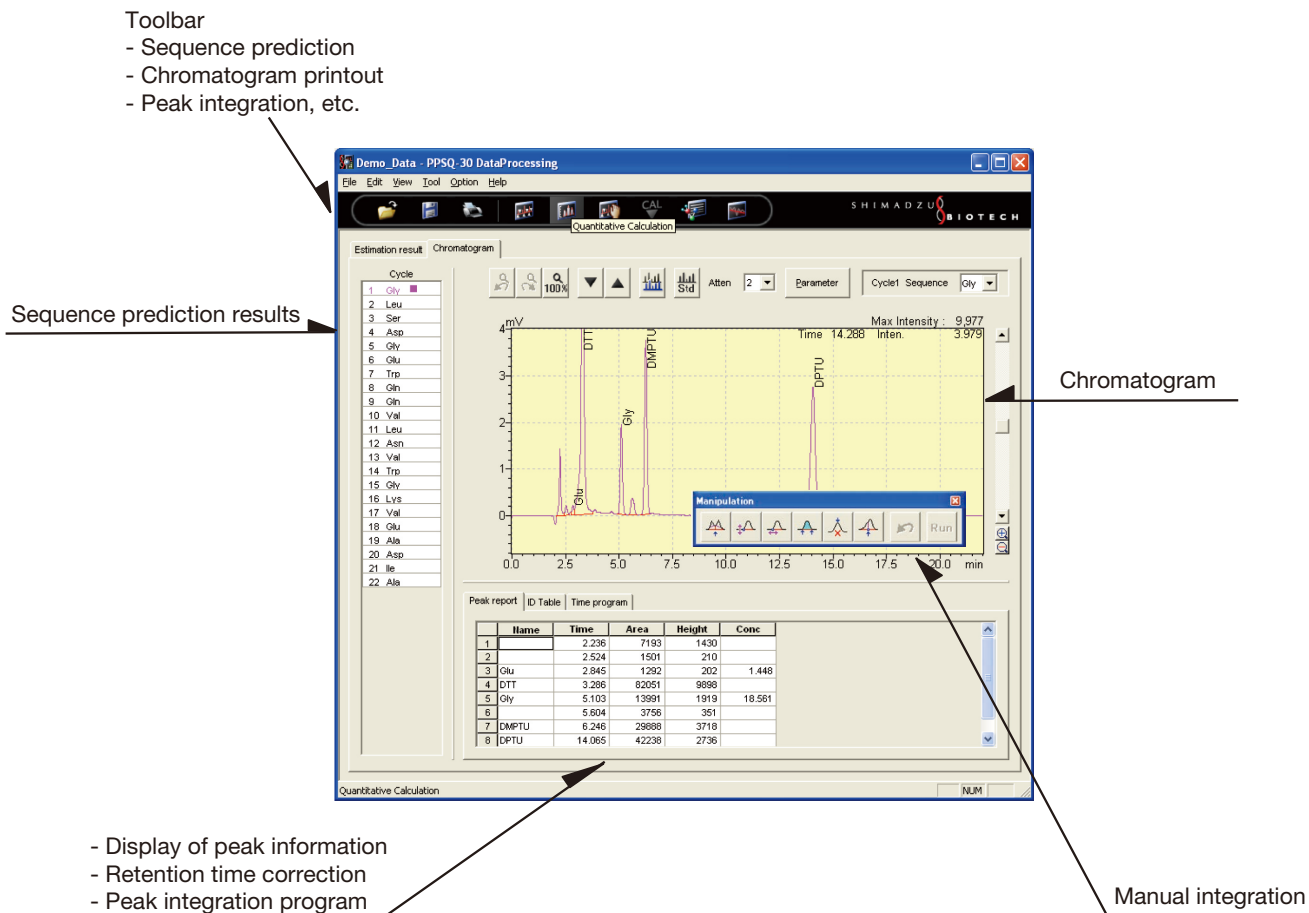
Toolbar
- Sequence prediction
- Chromatogram printout
- Peak integration, etc.

Demo_Data - PPSQ-30 DataProcessing

File Edit View Tool Option Help

CAL

SHIMADZU BIOTECH

Quantitative Calculation

Estimation result Chromatogram

Sequence prediction results

Cycle
1 Gly
2 Leu
3 Ser
4 Asp
5 Gly
6 Glu
7 Trp
8 Gln
9 Gln
10 Val
11 Leu
12 Asn
13 Val
14 Trp
15 Gly
16 Lys
17 Val
18 Glu
19 Ala
20 Asp
21 Ile
22 Ala

100% Atten 2 Parameter Cycle1 Sequence Gly

Std

mV
Max Intensity : 9.977
Time 14.288 Inten. 3.979

4
3
2
1
0

DTT DMPTU Gly Glu DPTU

Chromatogram

Manipulation

Run

0.0 2.5 5.0 7.5 10.0 12.5 15.0 17.5 20.0 min

Peak report ID Table Time program

| | Name | Time | Area | Height | Conc |
|---|---|---|---|---|---|
| 1 | | 2.236 | 7193 | 1430 | |
| 2 | | 2.524 | 1501 | 210 | |
| 3 | Glu | 2.845 | 1292 | 202 | 1.448 |
| 4 | DTT | 3.286 | 82051 | 9898 | |
| 5 | Gly | 5.103 | 13991 | 1919 | 18.561 |
| 6 | | 5.604 | 3756 | 351 | |
| 7 | DMPTU | 6.246 | 29888 | 3718 | |
| 8 | DPTU | 14.065 | 42238 | 2736 | |

Quantitative Calculation NUM

- Display of peak information
- Retention time correction
- Peak integration program

Manual integration